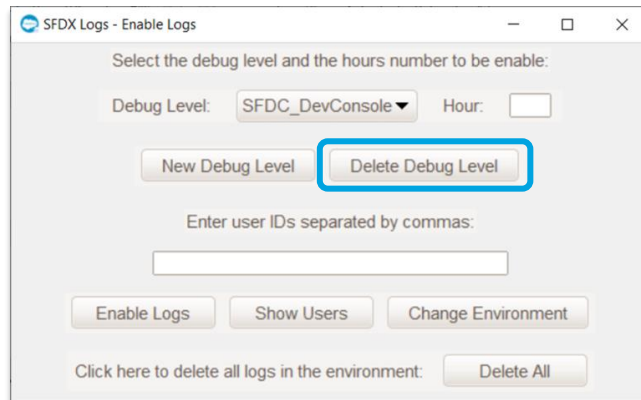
SFDX Logs - Enable Logs

Select the debug level and the hours number to be enable:

Debug Level: SFDC_DevConsole Hour:

New Debug Level

Delete Debug Level

Enter user IDs separated by commas:

Enable Logs

Show Users

Change Environment

Click here to delete all logs in the environment:

Delete All